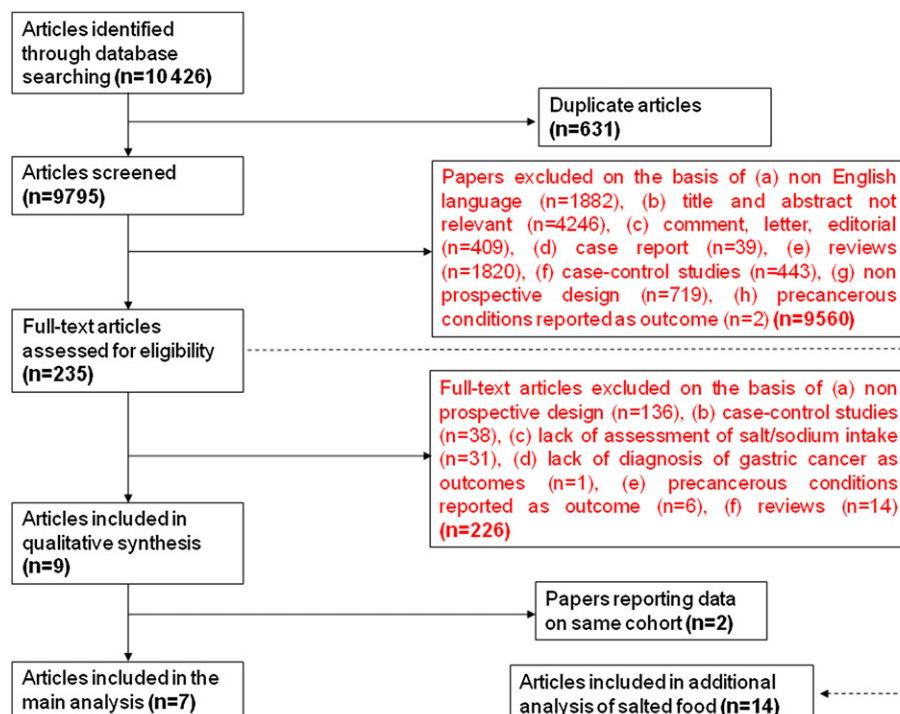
Articles identified through database searching **(n=10 426)**

Duplicate articles **(n=631)**

Articles screened **(n=9795)**

Papers excluded on the basis of (a) non English language (n=1882), (b) title and abstract not relevant (n=4246), (c) comment, letter, editorial (n=409), (d) case report (n=39), (e) reviews (n=1820), (f) case-control studies (n=443), (g) non prospective design (n=719), (h) precancerous conditions reported as outcome (n=2) **(n=9560)**

Full-text articles assessed for eligibility **(n=235)**

Full-text articles excluded on the basis of (a) non prospective design (n=136), (b) case-control studies (n=38), (c) lack of assessment of salt/sodium intake (n=31), (d) lack of diagnosis of gastric cancer as outcomes (n=1), (e) precancerous conditions reported as outcome (n=6), (f) reviews (n=14) **(n=226)**

Articles included in qualitative synthesis **(n=9)**

Papers reporting data on same cohort **(n=2)**

Articles included in the main analysis **(n=7)**

Articles included in additional analysis of salted food **(n=14)**